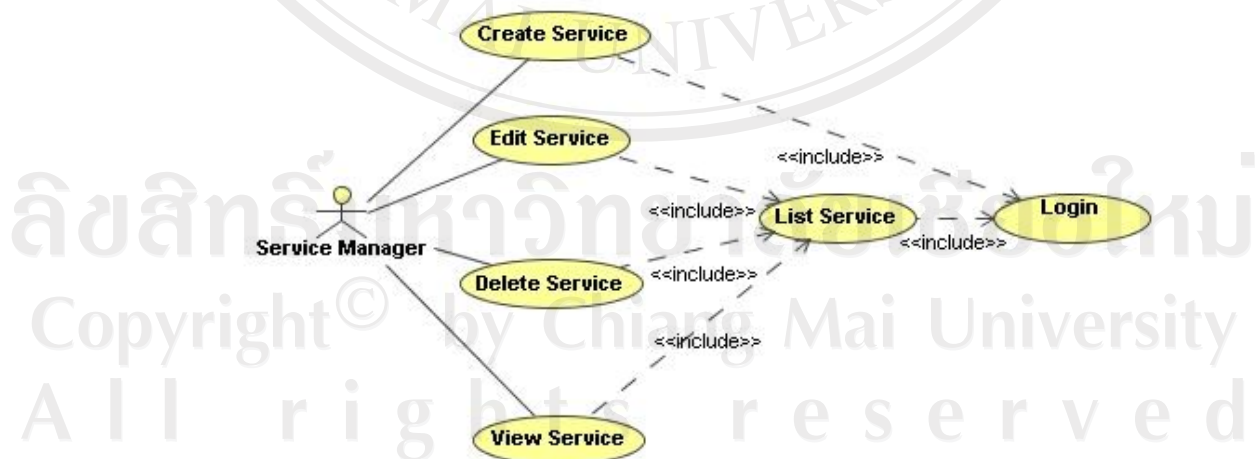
UNIVERSITY

Create Service

Edit Service

<<include>>

Service Manager

<<include>>

List Service

Login

<<include>>

Delete Service

<<include>>

<<include>>

View Service

ลิขสิทธิ์มหาวิทยาลัยเชียงใหม่
Copyright© by Chiang Mai University
All rights reserved